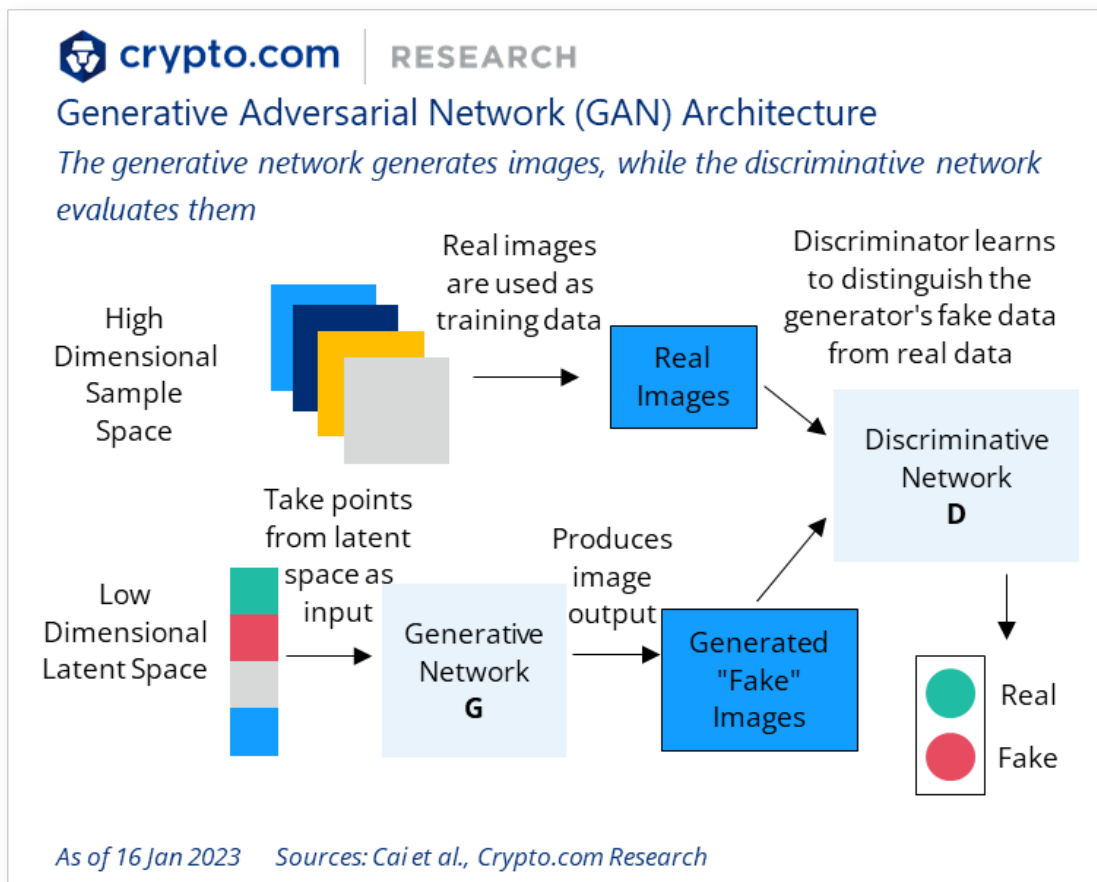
crypto.com | RESEARCH

Generative Adversarial Network (GAN) Architecture

The generative network generates images, while the discriminative network evaluates them

High Dimensional Sample Space

Real images are used as training data

Real Images

Discriminator learns to distinguish the generator's fake data from real data

Discriminative Network
D

Low Dimensional Latent Space

Take points from latent space as input

Generative Network
G

Produces image output

Generated "Fake" Images

Real

Fake

As of 16 Jan 2023 Sources: Cai et al., Crypto.com Research